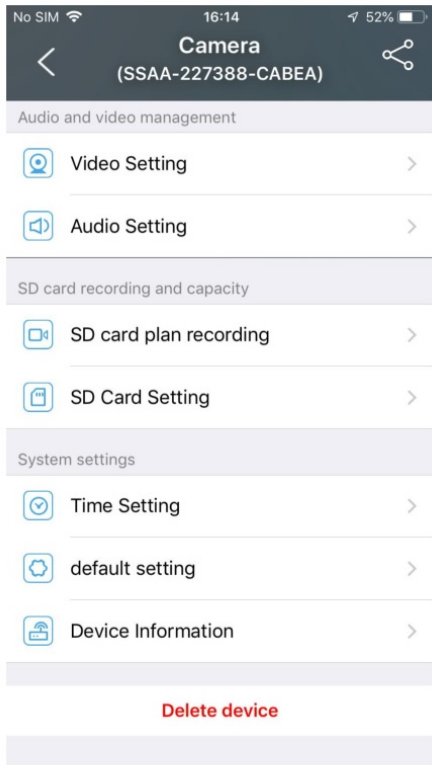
No SIM 16:14 52%

Camera
(SSAA-227388-CABEA)

Audio and video management

Video Setting

Audio Setting

SD card recording and capacity

SD card plan recording

SD Card Setting

System settings

Time Setting

default setting

Device Information

Delete device